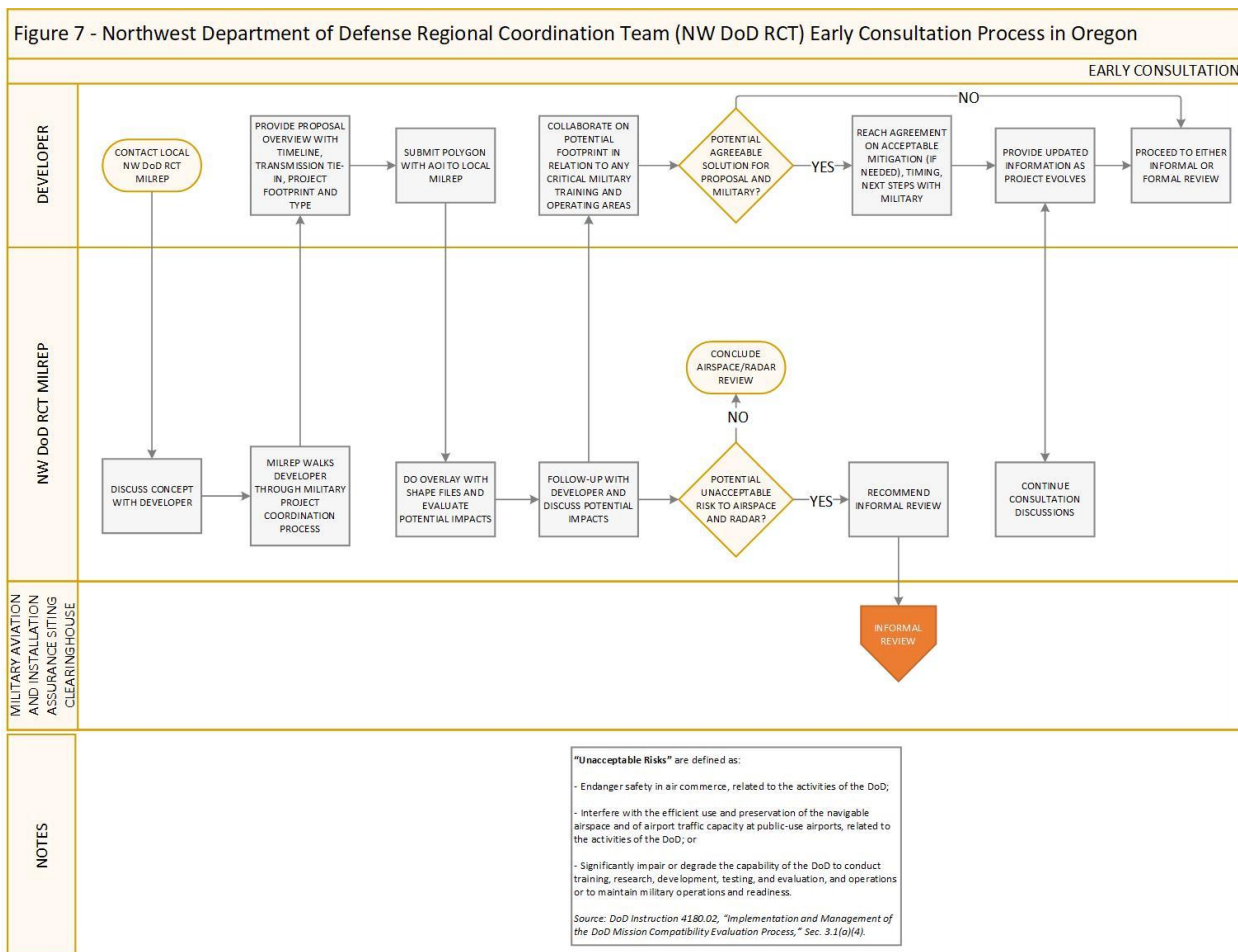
Figure 7 - Northwest Department of Defense Regional Coordination Team (NW DoD RCT) Early Consultation Process in Oregon

EARLY CONSULTATION

DEVELOPER

CONTACT LOCAL NW DoD RCT MILREP

PROVIDE PROPOSAL OVERVIEW WITH TIMELINE, TRANSMISSION TIE-IN, PROJECT FOOTPRINT AND TYPE

SUBMIT POLYGON WITH AOI TO LOCAL MILREP

COLLABORATE ON POTENTIAL FOOTPRINT IN RELATION TO ANY CRITICAL MILITARY TRAINING AND OPERATING AREAS

POTENTIAL AGREEABLE SOLUTION FOR PROPOSAL AND MILITARY?

NO

YES

REACH AGREEMENT ON ACCEPTABLE MITIGATION (IF NEEDED), TIMING, NEXT STEPS WITH MILITARY

PROVIDE UPDATED INFORMATION AS PROJECT EVOLVES

PROCEED TO EITHER INFORMAL OR FORMAL REVIEW

NW DoD RCT MILREP

CONCLUDE AIRSPACE/RADAR REVIEW

NO

DISCUSS CONCEPT WITH DEVELOPER

MILREP WALKS DEVELOPER THROUGH MILITARY PROJECT COORDINATION PROCESS

DO OVERLAY WITH SHAPE FILES AND EVALUATE POTENTIAL IMPACTS

FOLLOW-UP WITH DEVELOPER AND DISCUSS POTENTIAL IMPACTS

POTENTIAL UNACCEPTABLE RISK TO AIRSPACE AND RADAR?

YES

RECOMMEND INFORMAL REVIEW

CONTINUE CONSULTATION DISCUSSIONS

MILITARY AVIATION AND INSTALLATION ASSURANCE SITING CLEARINGHOUSE

INFORMAL REVIEW

NOTES

"Unacceptable Risks" are defined as:

- Endanger safety in air commerce, related to the activities of the DoD;

- Interfere with the efficient use and preservation of the navigable airspace and of airport traffic capacity at public-use airports, related to the activities of the DoD; or

- Significantly impair or degrade the capability of the DoD to conduct training, research, development, testing, and evaluation, and operations or to maintain military operations and readiness.

Source: DoD Instruction 4180.02, "Implementation and Management of the DoD Mission Compatibility Evaluation Process," Sec. 3.1(a)(4).